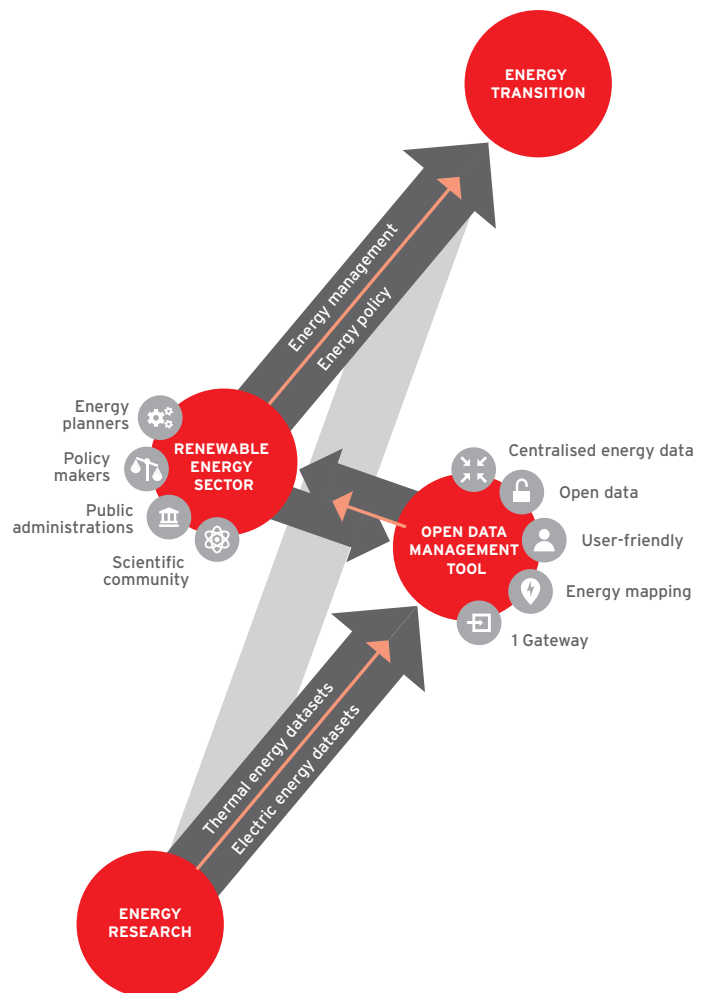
ENERGY TRANSITION

Energy management

Energy policy

Energy planners

Policy makers

Public administrations

Scientific community

RENEWABLE ENERGY SECTOR

Centralised energy data

Open data

User-friendly

Energy mapping

1 Gateway

OPEN DATA MANAGEMENT TOOL

Thermal energy datasets

Electric energy datasets

ENERGY RESEARCH